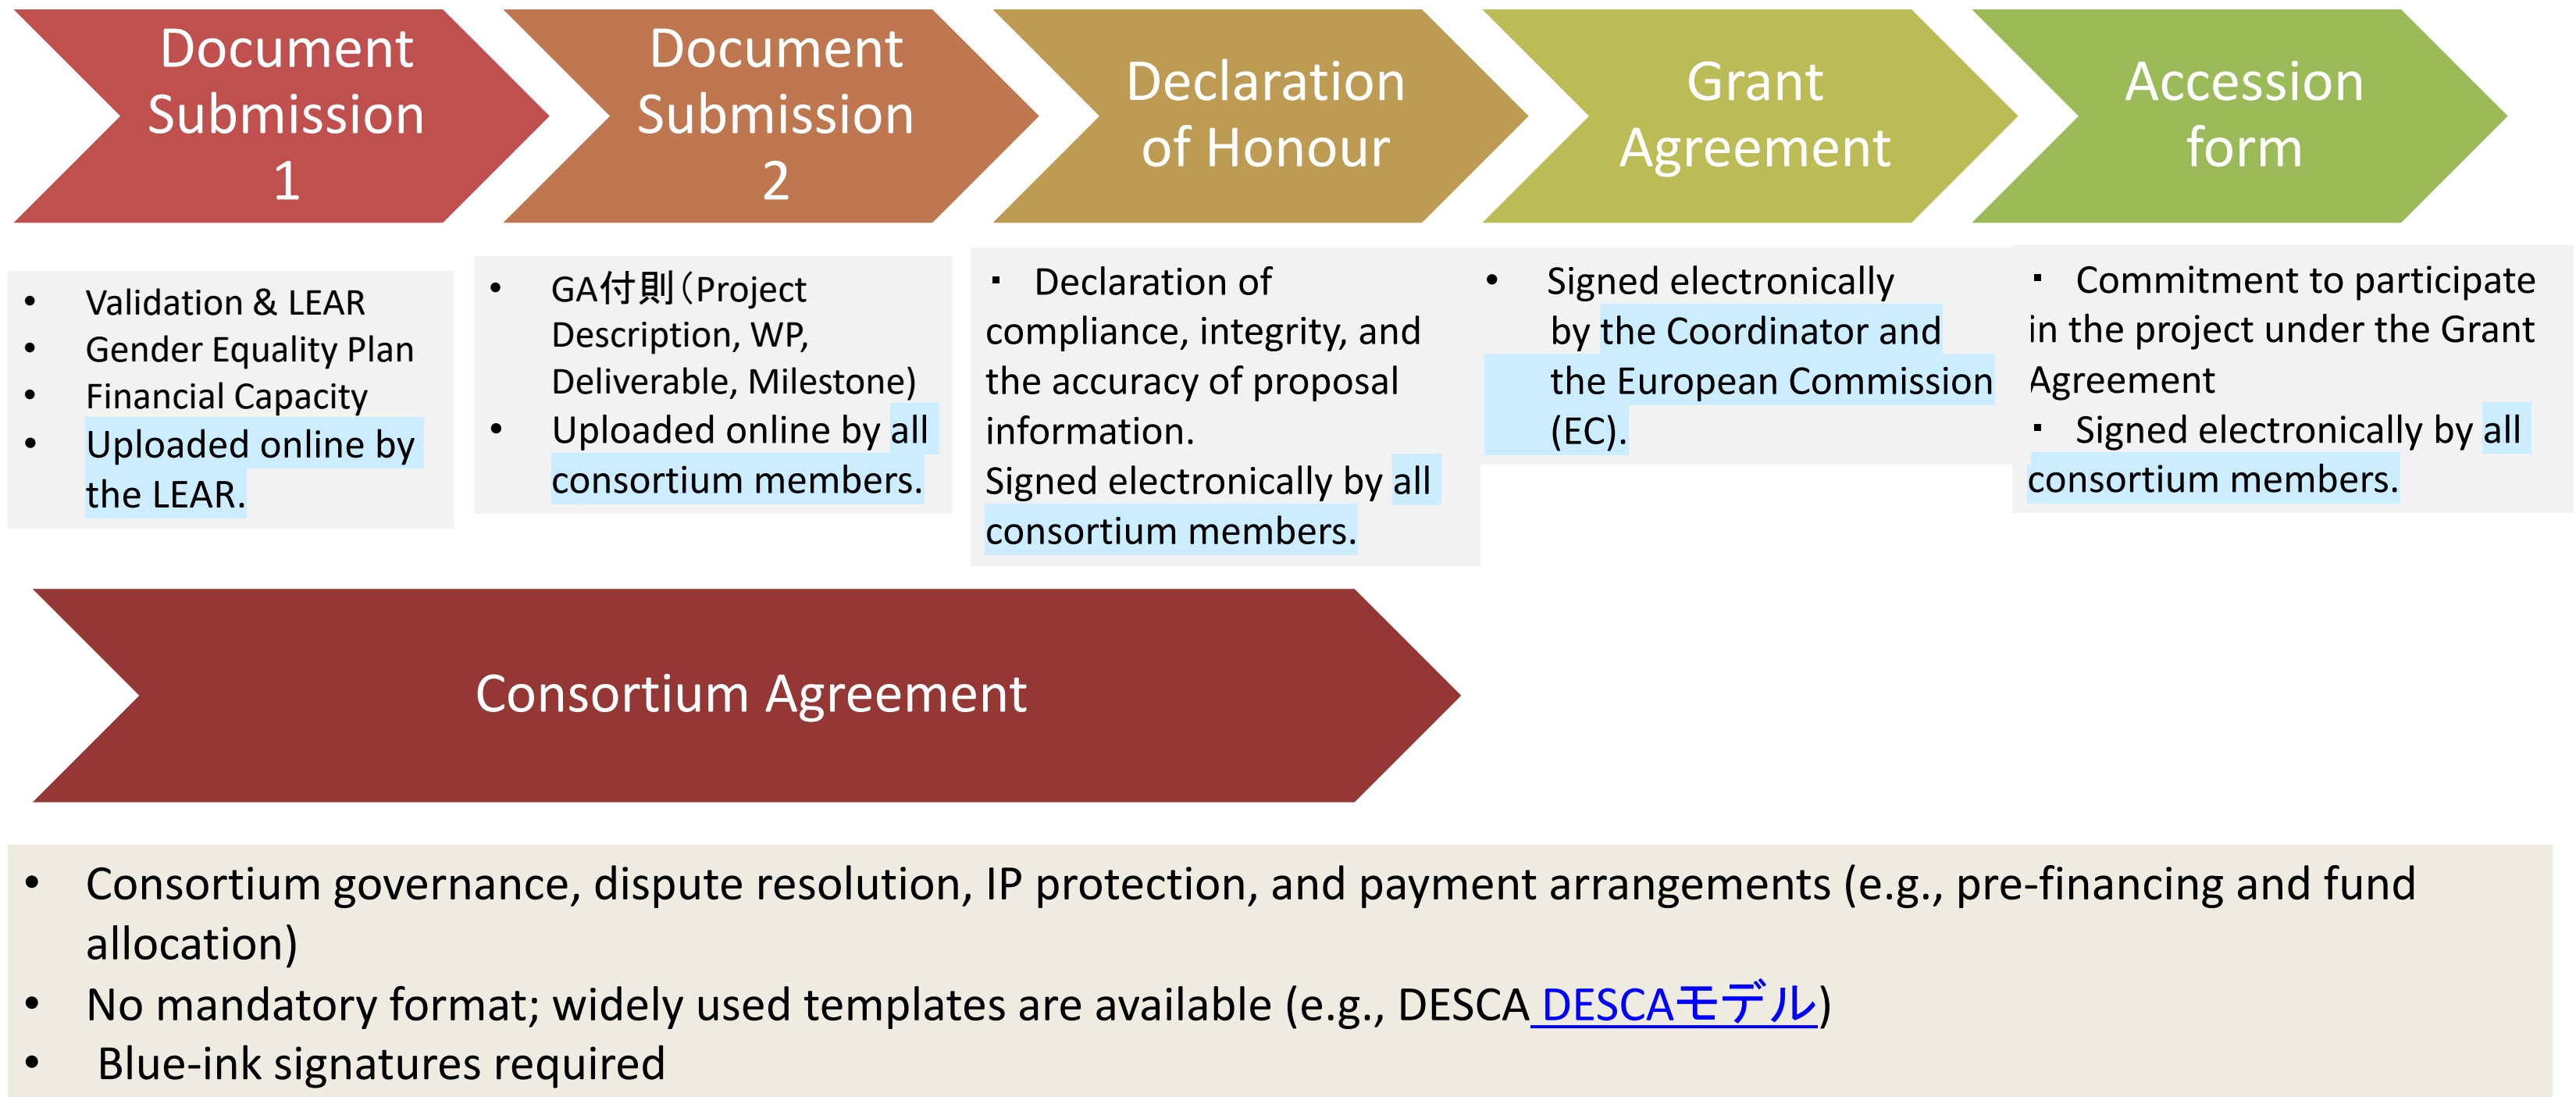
Document Submission 1

Document Submission 2

Declaration of Honour

Grant Agreement

Accession form

- Validation & LEAR
- Gender Equality Plan
- Financial Capacity
- Uploaded online by the LEAR.

- GA付則（Project Description, WP, Deliverable, Milestone)
- Uploaded online by all consortium members.

- Declaration of compliance, integrity, and the accuracy of proposal information.
Signed electronically by all consortium members.

- Signed electronically by the Coordinator and the European Commission (EC).

- Commitment to participate in the project under the Grant Agreement
- Signed electronically by all consortium members.

Consortium Agreement

- Consortium governance, dispute resolution, IP protection, and payment arrangements (e.g., pre-financing and fund allocation)
- No mandatory format; widely used templates are available (e.g., DESCA DESCAモデル)
- Blue-ink signatures required